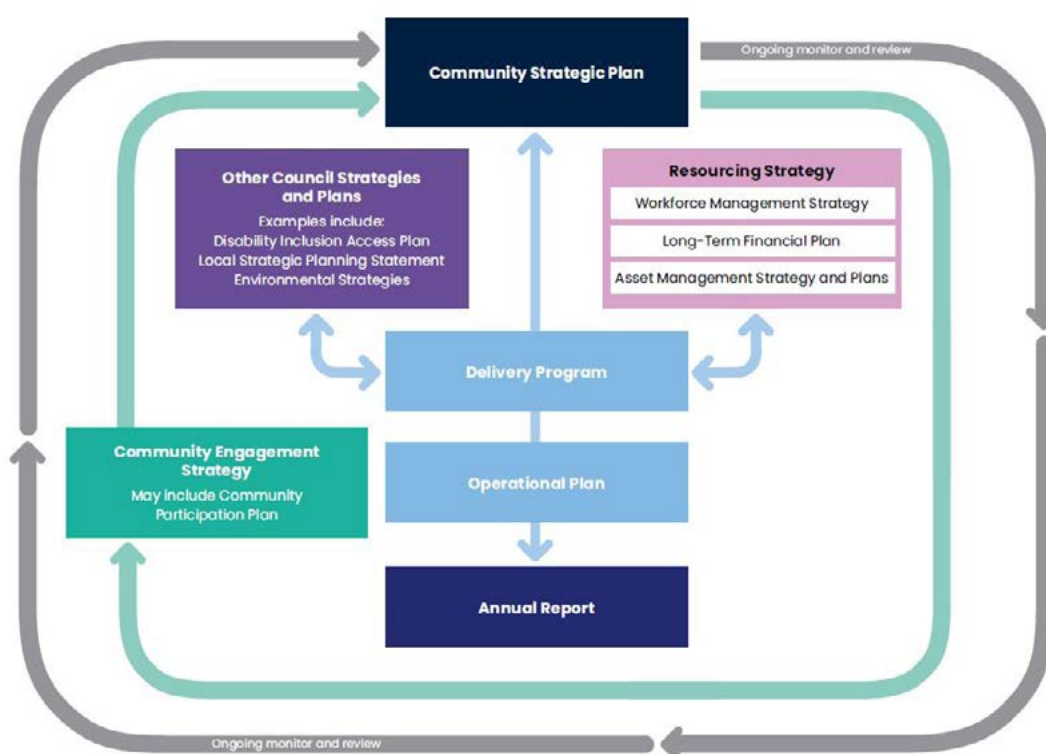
Community Strategic Plan

Ongoing monitor and review

Other Council Strategies and Plans

Examples include:
Disability Inclusion Access Plan
Local Strategic Planning Statement
Environmental Strategies

Resourcing Strategy

Workforce Management Strategy

Long-Term Financial Plan

Asset Management Strategy and Plans

Delivery Program

Community Engagement Strategy

May include Community Participation Plan

Operational Plan

Annual Report

Ongoing monitor and review